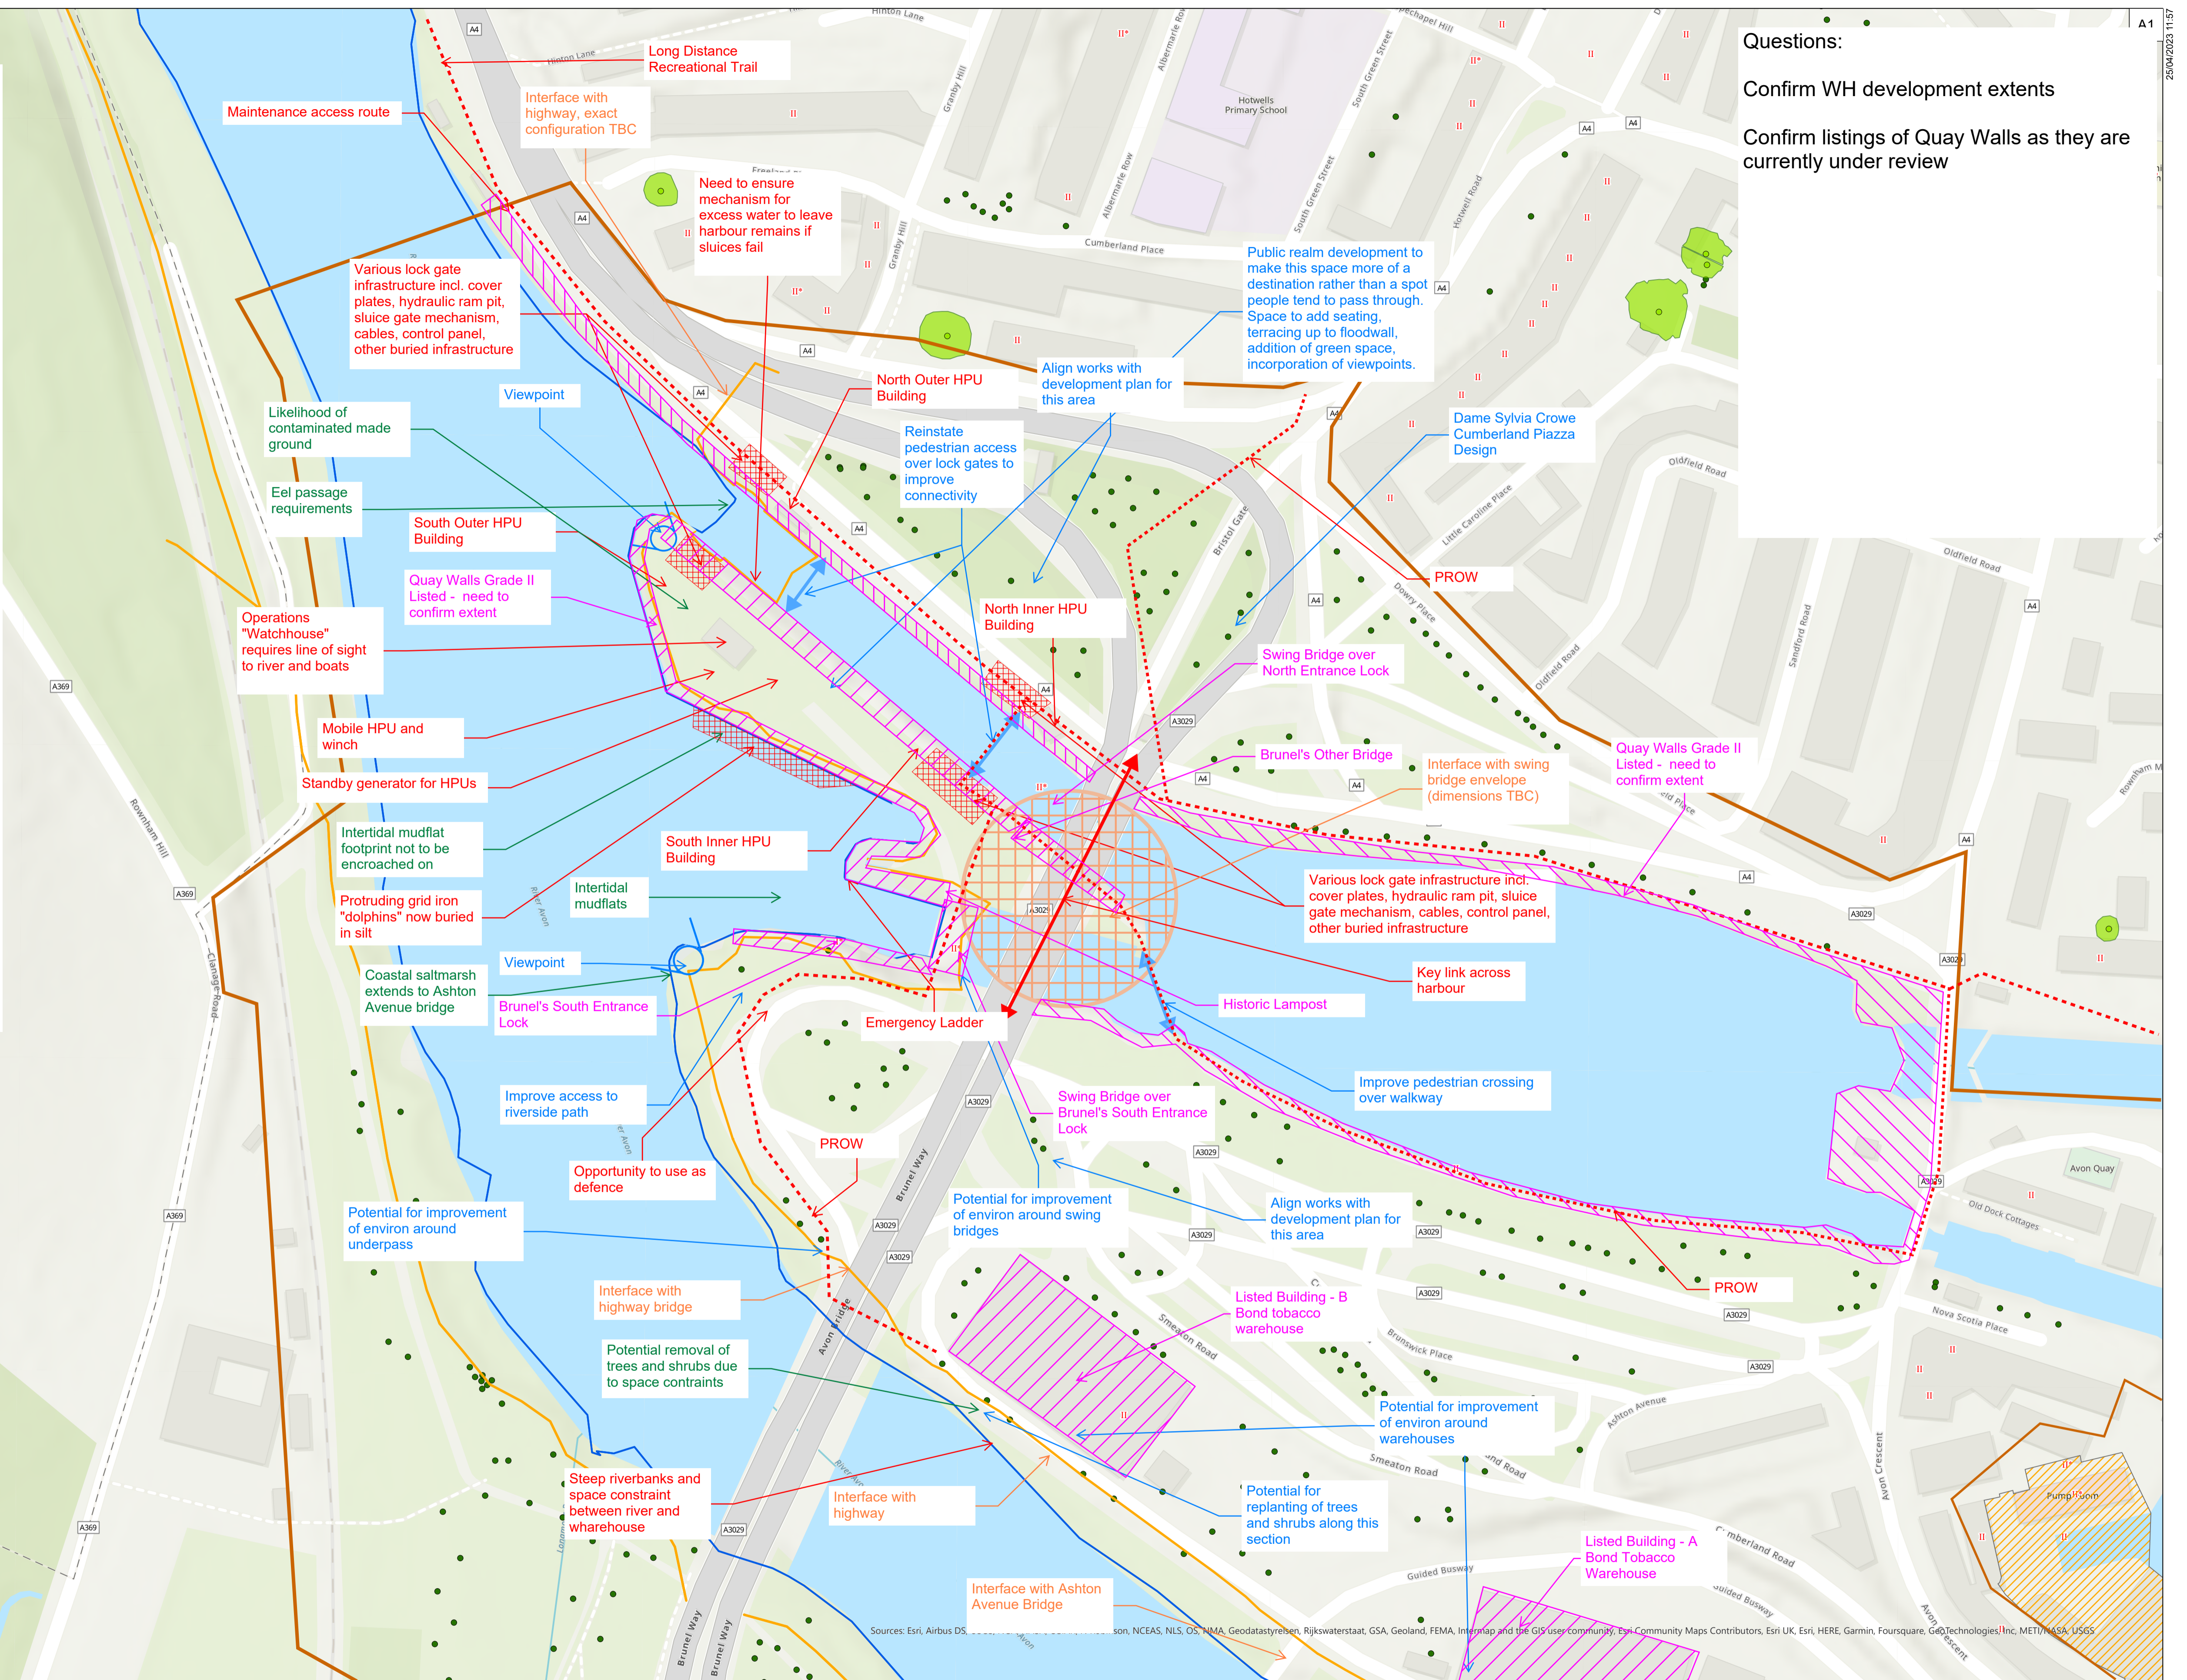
Questions:

Confirm WH development extents

Confirm listings of Quay Walls as they are currently under review

A1

25/04/2023 11:57

Long Distance Recreational Trail

Maintenance access route

Interface with highway, exact configuration TBC

Need to ensure mechanism for excess water to leave harbour remains if sluices fail

Various lock gate infrastructure incl. cover plates, hydraulic ram pit, sluice gate mechanism, cables, control panel, other buried infrastructure

Public realm development to make this space more of a destination rather than a spot people tend to pass through. Space to add seating, terracing up to floodwall, addition of green space, incorporation of viewpoints.

Align works with development plan for this area

North Outer HPU Building

Viewpoint

Likelihood of contaminated made ground

Dame Sylvia Crowe Cumberland Piazza Design

Reinstate pedestrian access over lock gates to improve connectivity

Eel passage requirements

South Outer HPU Building

Quay Walls Grade II Listed - need to confirm extent

PROW

North Inner HPU Building

Operations "Watchhouse" requires line of sight to river and boats

Swing Bridge over North Entrance Lock

Mobile HPU and winch

Brunel's Other Bridge

Interface with swing bridge envelope (dimensions TBC)

Quay Walls Grade II Listed - need to confirm extent

Standby generator for HPUs

Intertidal mudflat footprint not to be encroached on

South Inner HPU Building

Various lock gate infrastructure incl. cover plates, hydraulic ram pit, sluice gate mechanism, cables, control panel, other buried infrastructure

Protruding grid iron "dolphins" now buried in silt

Intertidal mudflats

Key link across harbour

Coastal saltmarsh extends to Ashton Avenue bridge

Viewpoint

Brunel's South Entrance Lock

Historic Lampost

Emergency Ladder

Improve access to riverside path

Improve pedestrian crossing over walkway

Swing Bridge over Brunel's South Entrance Lock

PROW

Opportunity to use as defence

Potential for improvement of environ around underpass

Potential for improvement of environ around swing bridges

Align works with development plan for this area

PROW

Interface with highway bridge

Listed Building - B Bond tobacco warehouse

Potential removal of trees and shrubs due to space contraints

Potential for improvement of environ around warehouses

Steep riverbanks and space constraint between river and wharehouse

Interface with highway

Potential for replanting of trees and shrubs along this section

Listed Building - A Bond Tobacco Warehouse

Interface with Ashton Avenue Bridge

Hinton Lane
Cumberland Place
Granby Hill
Albermarle Row
South Green Street
Hotwells Primary School
Hotwell Road
Oldfield Road
Little Caroline Place
Dowry Place
Sandford Road
Bristol Gate
Rownham Hill
Clanage Road
Brunel Way
Avon Bridge
River Avon
Smeaton Road
Brunswick Place
Ashton Avenue
Avon Crescent
Cumberland Road
Guided Busway
Nova Scotia Place
Old Dock Cottages
Avon Quay
Pump Room
A4
A369
A3029

Sources: Esri, Airbus DS, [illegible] son, NCEAS, NLS, OS, NMA, Geodatastyrelsen, Rijkswaterstaat, GSA, Geoland, FEMA, Intermap and the GIS user community, Esri Community Maps Contributors, Esri UK, Esri, HERE, Garmin, Foursquare, GeoTechnologies, Inc, METI/NASA, USGS